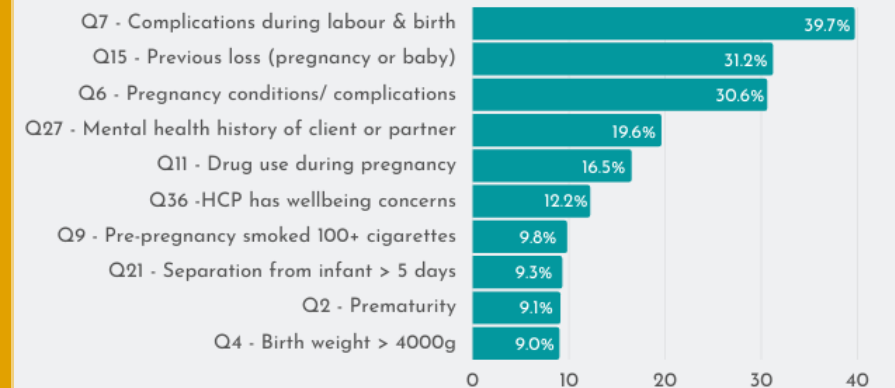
Q7 - Complications during labour & birth 39.7%
Q15 - Previous loss (pregnancy or baby) 31.2%
Q6 - Pregnancy conditions/ complications 30.6%
Q27 - Mental health history of client or partner 19.6%
Q11 - Drug use during pregnancy 16.5%
Q36 -HCP has wellbeing concerns 12.2%
Q9 - Pre-pregnancy smoked 100+ cigarettes 9.8%
Q21 - Separation from infant > 5 days 9.3%
Q2 - Prematurity 9.1%
Q4 - Birth weight > 4000g 9.0%

0 10 20 30 40